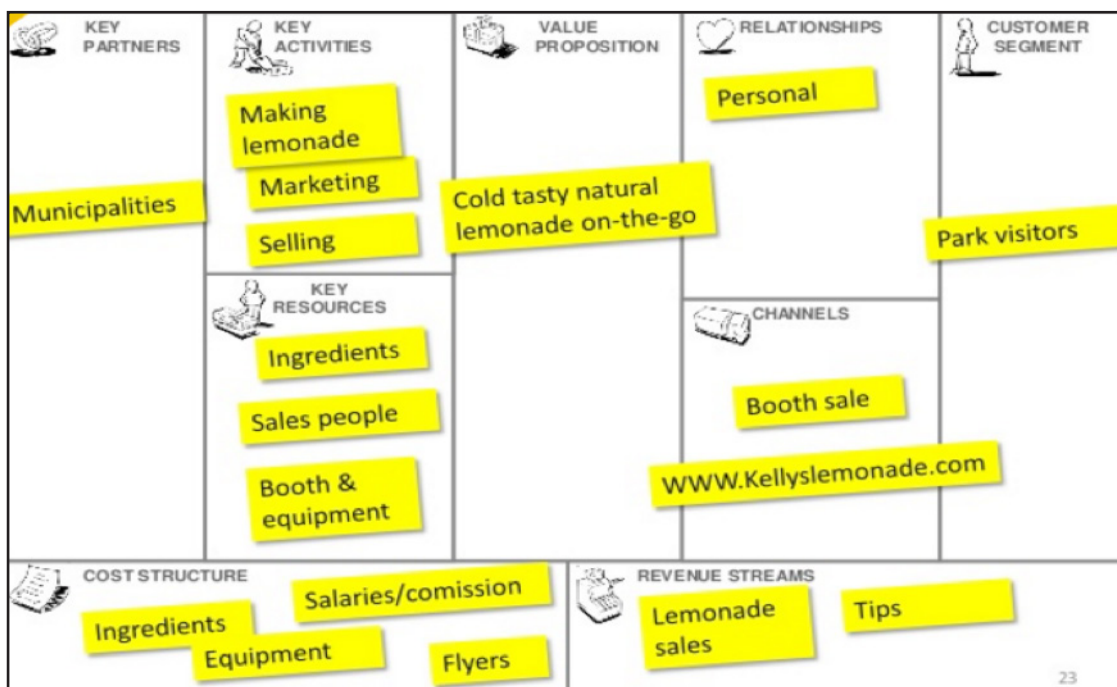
KEY PARTNERS

Municipalities

KEY ACTIVITIES

Making lemonade

Marketing

Selling

KEY RESOURCES

Ingredients

Sales people

Booth & equipment

VALUE PROPOSITION

Cold tasty natural lemonade on-the-go

RELATIONSHIPS

Personal

CHANNELS

Booth sale

WWW.Kellyslemonade.com

CUSTOMER SEGMENT

Park visitors

COST STRUCTURE

Salaries/comission

Ingredients

Equipment

Flyers

REVENUE STREAMS

Lemonade sales

Tips

23